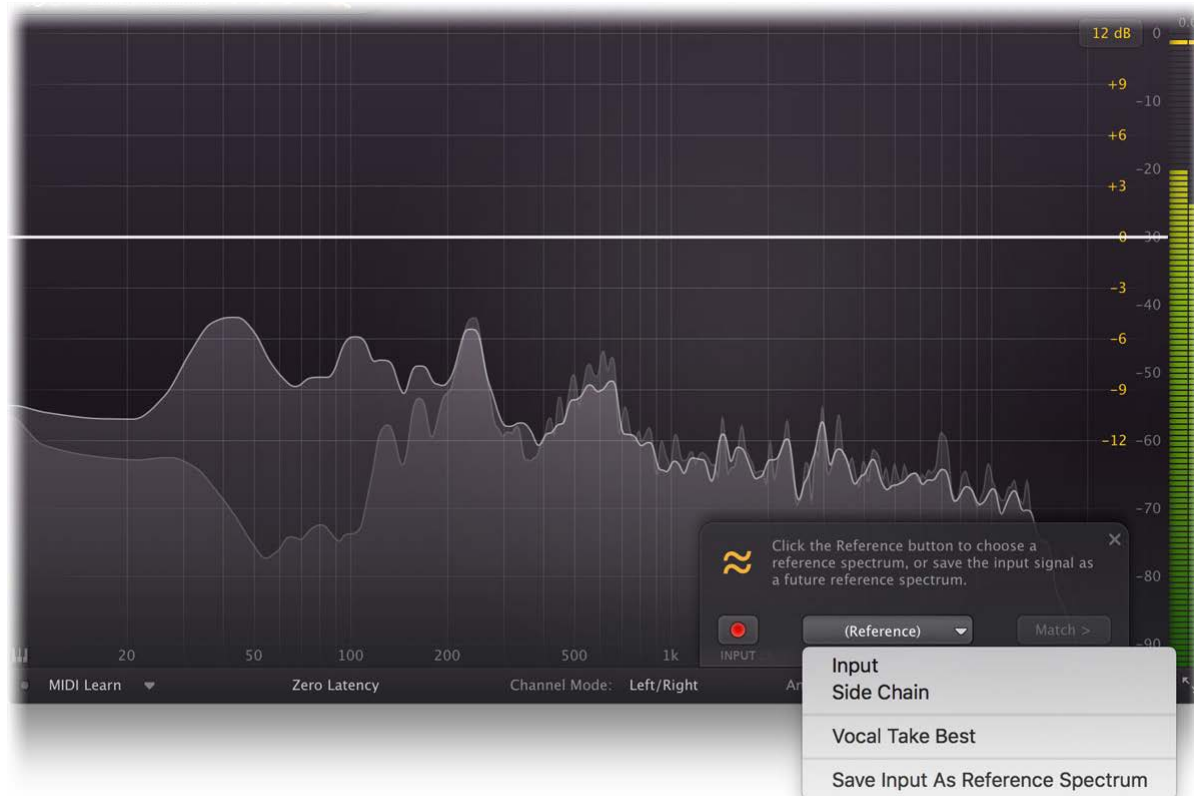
12 dB 0
+9 -10
+6
-20
+3
0 -30
-3
-40
-6
-50
-9
-12 -60
-70
-80
-90

≈ Click the Reference button to choose a reference spectrum, or save the input signal as a future reference spectrum.
×

INPUT
(Reference)
Match >

20 50 100 200 500 1k

MIDI Learn
Zero Latency
Channel Mode: Left/Right
An

Input
Side Chain
Vocal Take Best
Save Input As Reference Spectrum